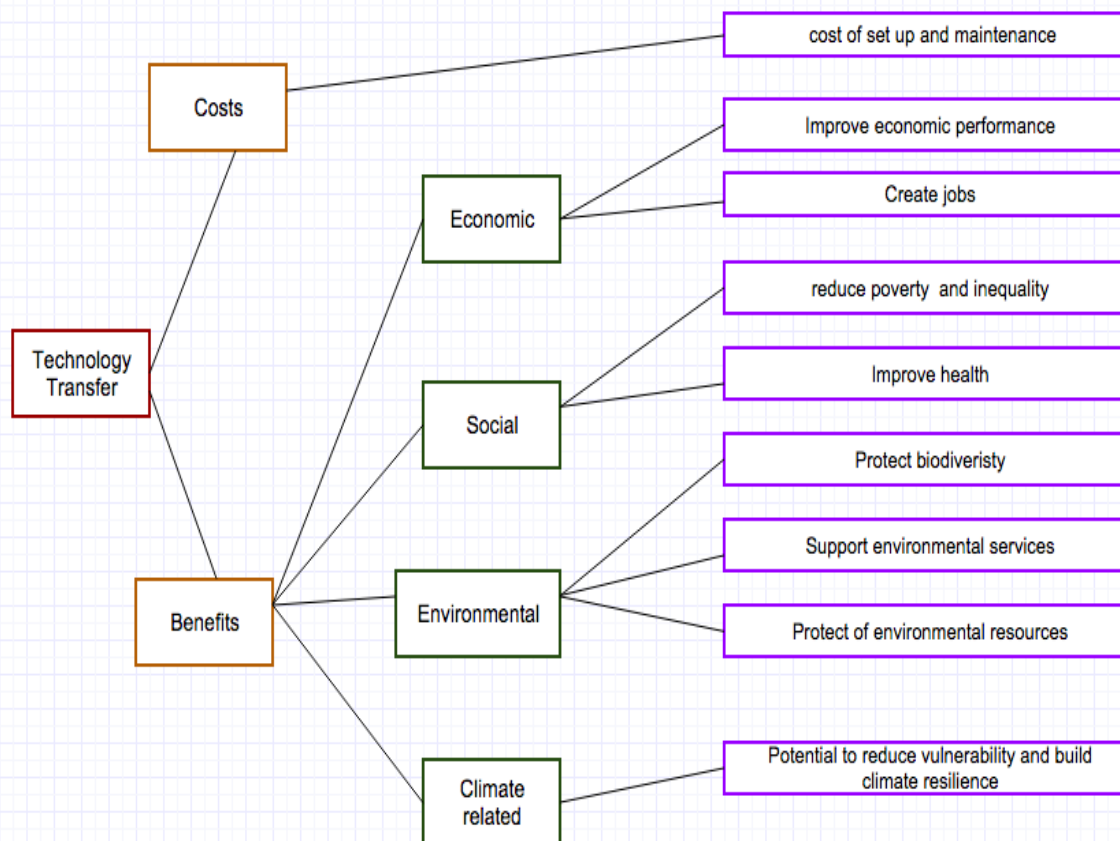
Technology Transfer

Costs

cost of set up and maintenance

Benefits

Economic

Improve economic performance

Create jobs

Social

reduce poverty and inequality

Improve health

Environmental

Protect biodiveristy

Support environmental services

Protect of environmental resources

Climate related

Potential to reduce vulnerability and build climate resilience